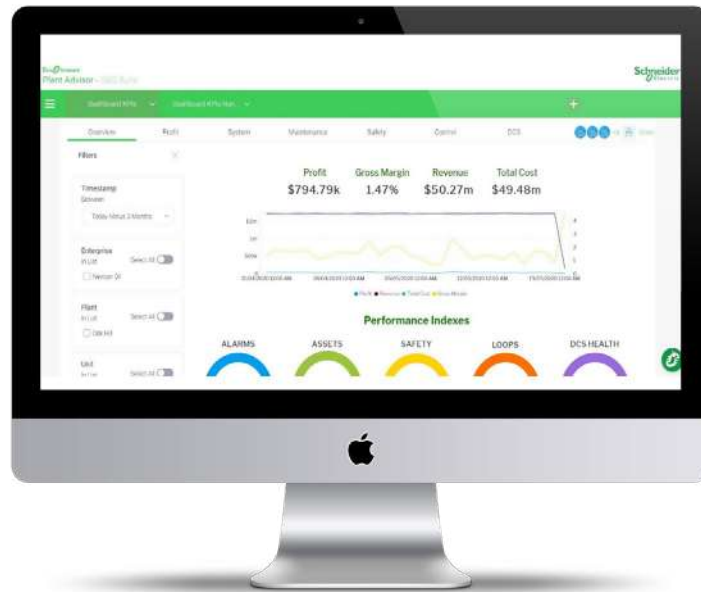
Plant Advisor - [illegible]

Schneider Electric

Dashboard KPIs

Overview Profit System Maintenance Safety Control DCS

Filters

Timestamp
Between
Today Minus 3 Months

Enterprise
In List
Select All
Nexxus Oil

Plant
In List
Select All
Site H3

Unit
In List
Select All

Profit $794.79k
Gross Margin 1.47%
Revenue $50.27m
Total Cost $49.48m

Profit Revenue Total Cost Gross Margin

Performance Indexes

ALARMS ASSETS SAFETY LOOPS DCS HEALTH